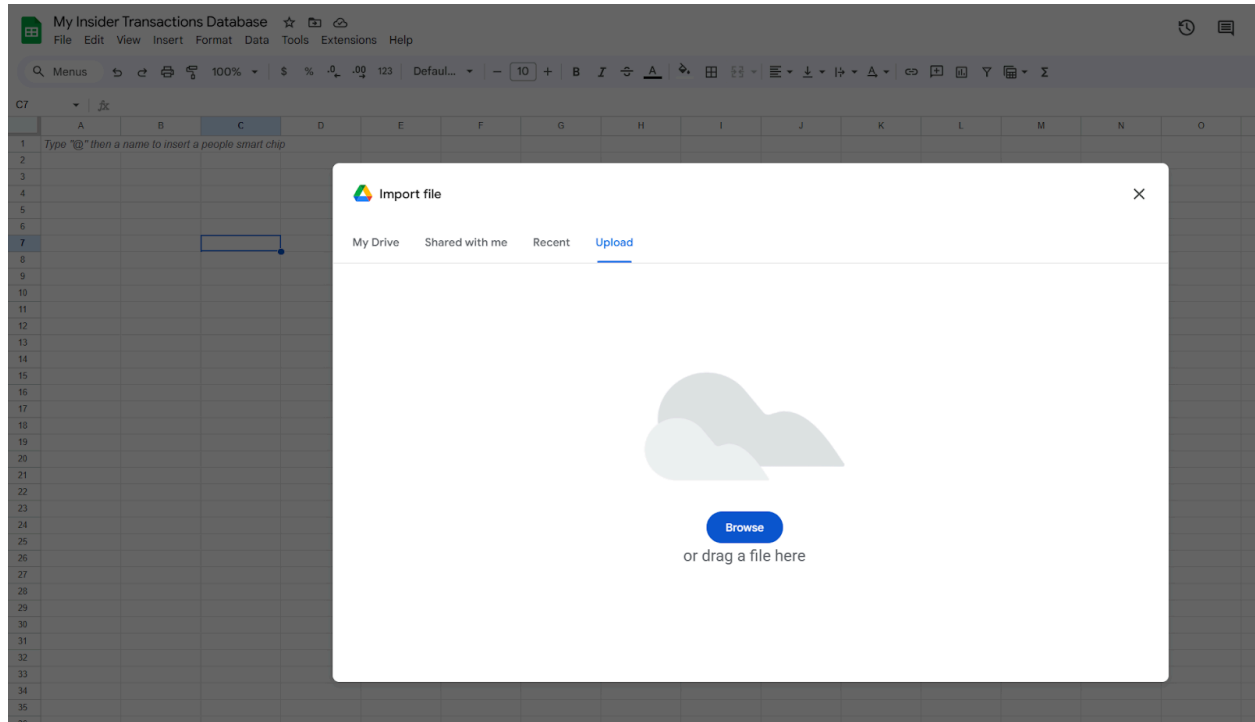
My Insider Transactions Database
File Edit View Insert Format Data Tools Extensions Help

Menus 100% $ % .0 .00 123 Defaul... 10 B I A Σ

C7 fx

| | A | B | C | D | E | F | G | H | I | J | K | L | M | N | O |
|---|---|---|---|---|---|---|---|---|---|---|---|---|---|---|---|
| 1 | Type "@" then a name to insert a people smart chip | | | | | | | | | | | | | | |

2 3 4 5 6 7 8 9 10 11 12 13 14 15 16 17 18 19 20 21 22 23 24 25 26 27 28 29 30 31 32 33 34 35

Import file

My Drive Shared with me Recent Upload

Browse
or drag a file here